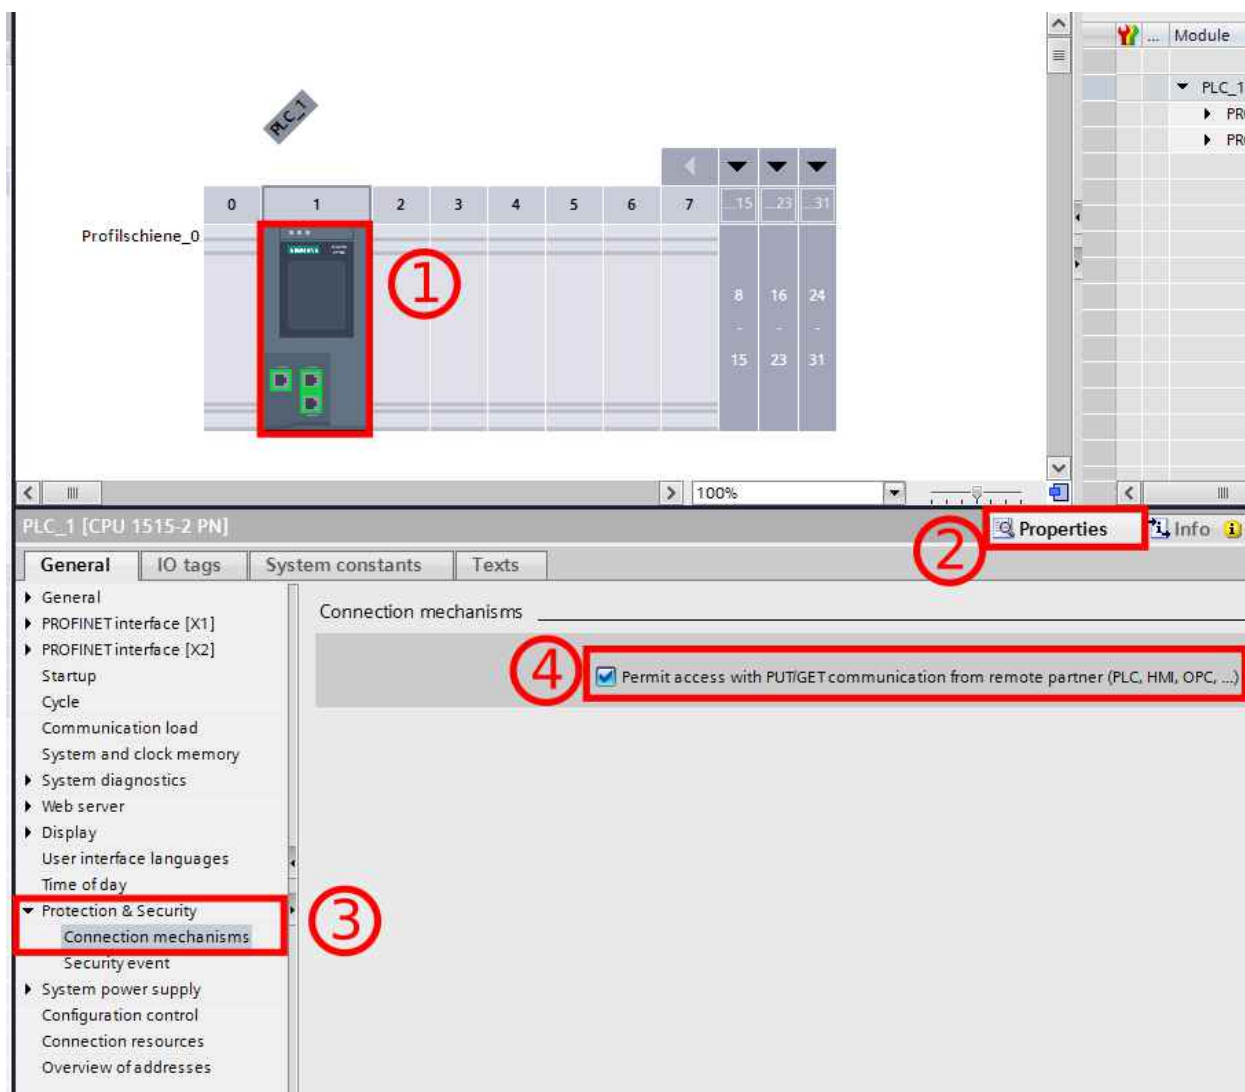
PLC_1

Profilschiene_0

0 1 2 3 4 5 6 7 ...15 ...23 ...31

8 - 15 16 - 23 24 - 31

①

Module

PLC_1

PR

PR

100%

PLC_1 [CPU 1515-2 PN]

Properties Info

②

General IO tags System constants Texts

General
PROFINET interface [X1]
PROFINET interface [X2]
Startup
Cycle
Communication load
System and clock memory
System diagnostics
Web server
Display
User interface languages
Time of day
Protection & Security
Connection mechanisms
Security event
System power supply
Configuration control
Connection resources
Overview of addresses

③

Connection mechanisms

④

Permit access with PUT/GET communication from remote partner (PLC, HMI, OPC, ...)